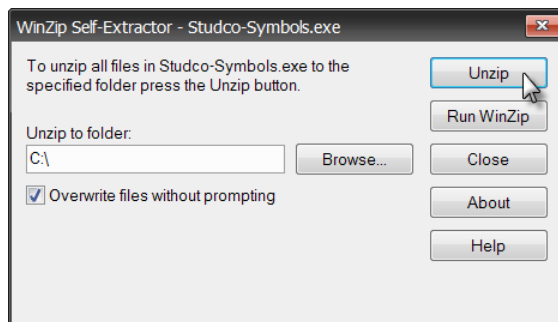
WinZip Self-Extractor - Studco-Symbols.exe

To unzip all files in Studco-Symbols.exe to the specified folder press the Unzip button.

Unzip to folder:

C:\

Browse...

Overwrite files without prompting

Unzip

Run WinZip

Close

About

Help